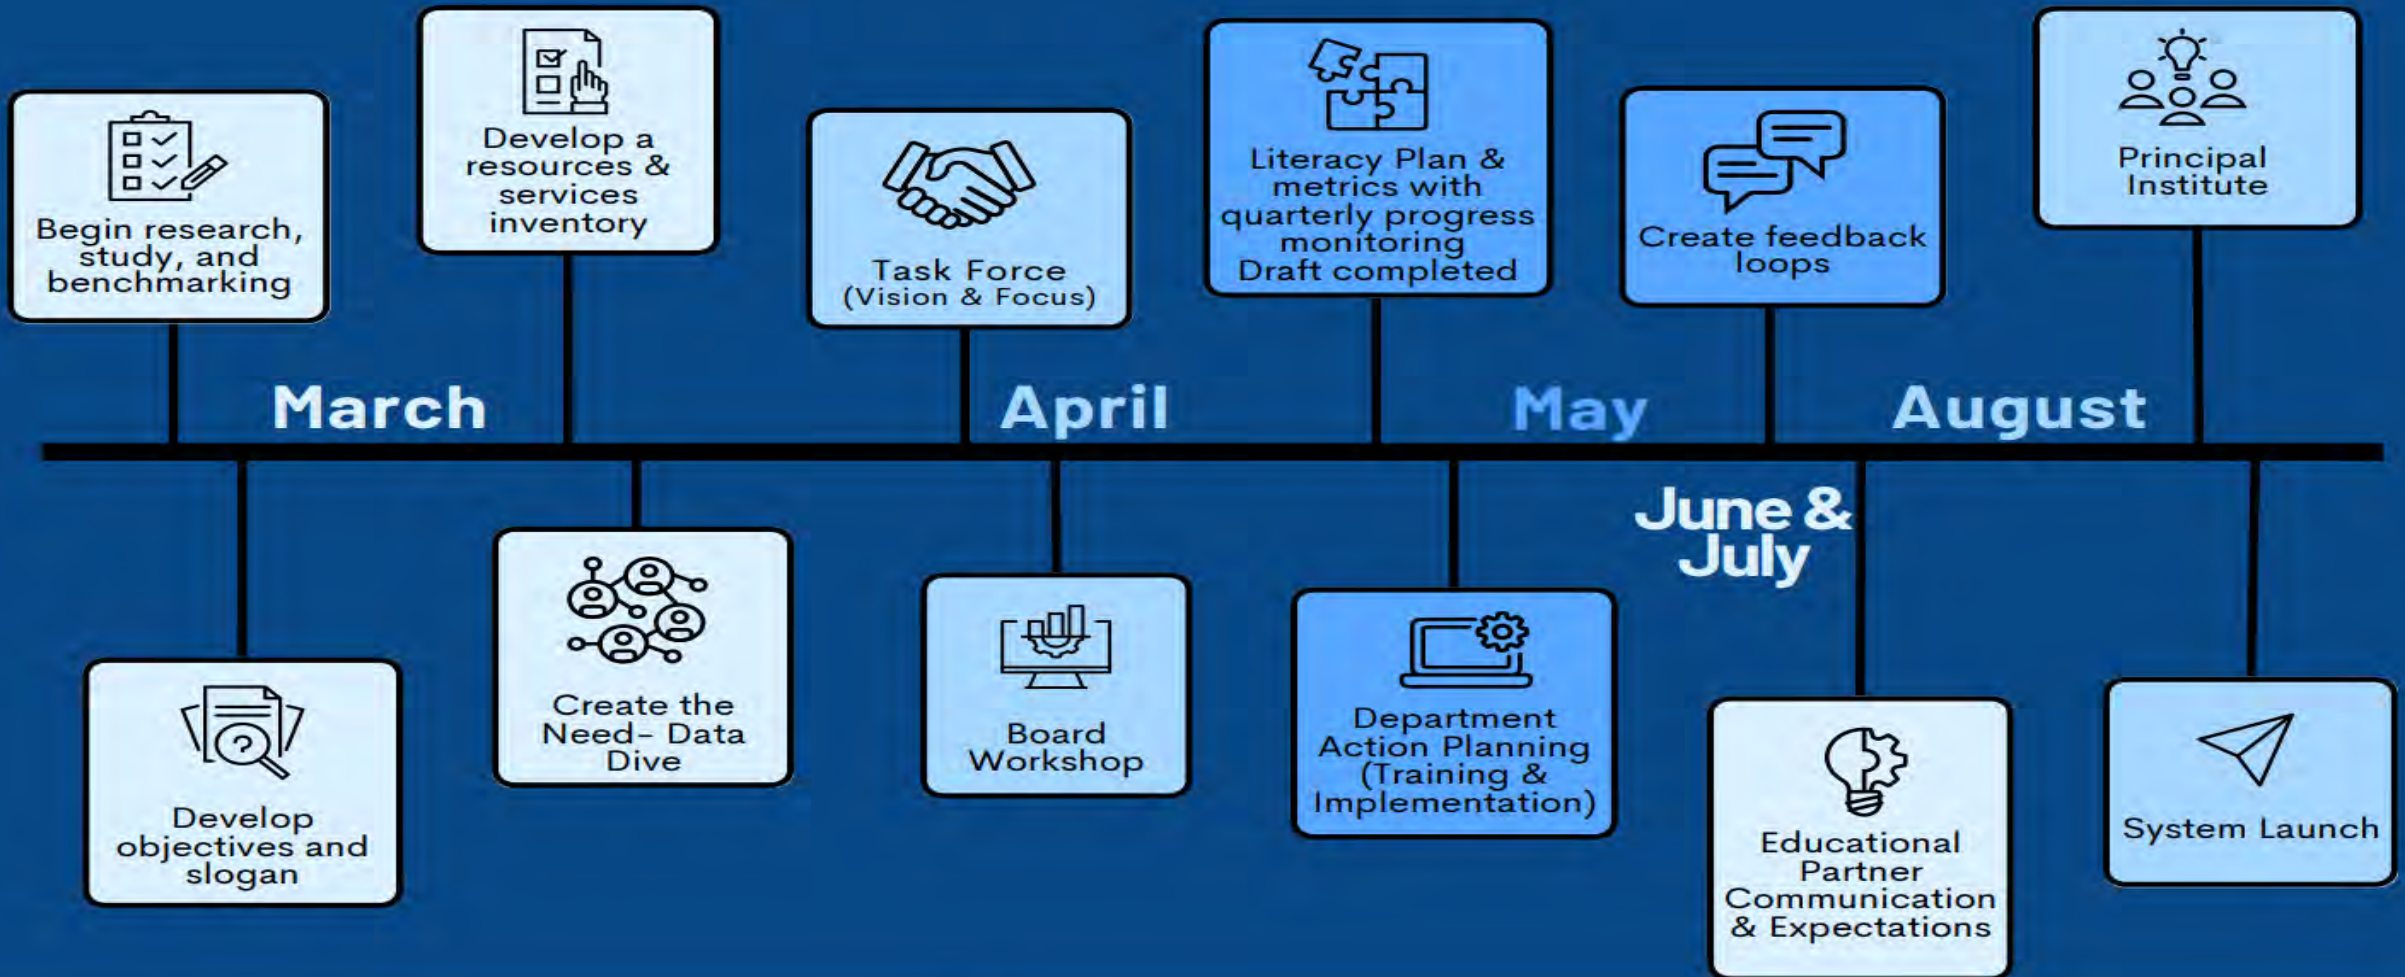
Begin research, study, and benchmarking

Develop a resources & services inventory

Task Force (Vision & Focus)

Literacy Plan & metrics with quarterly progress monitoring Draft completed

Create feedback loops

Principal Institute

March

April

May

August

June & July

Develop objectives and slogan

Create the Need- Data Dive

Board Workshop

Department Action Planning (Training & Implementation)

Educational Partner Communication & Expectations

System Launch